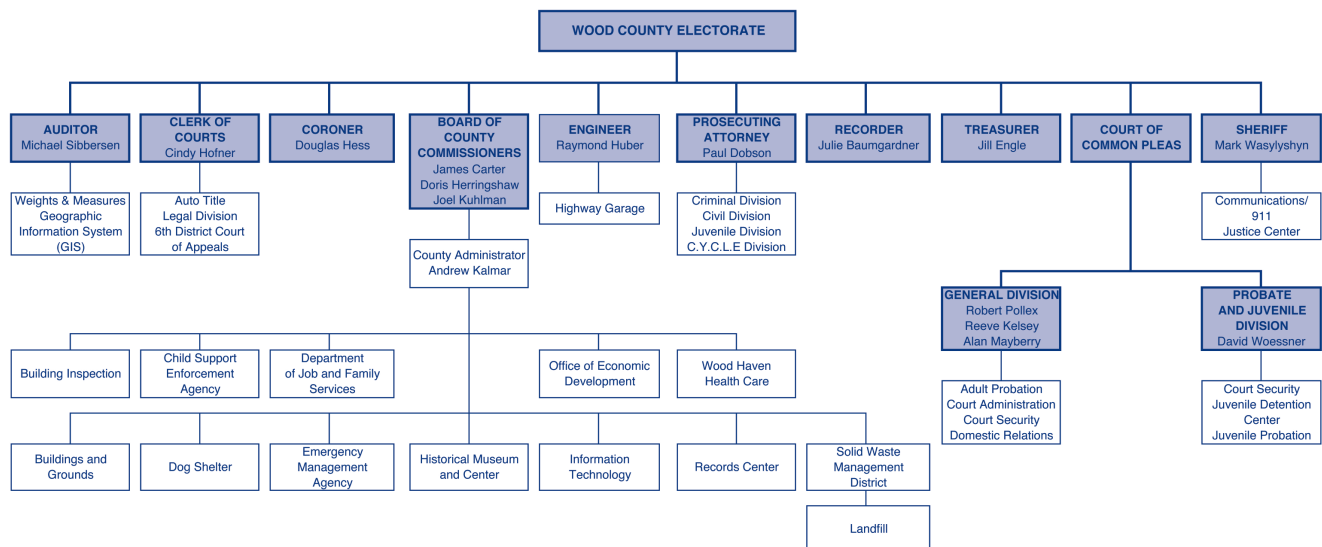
WOOD COUNTY ELECTORATE

AUDITOR
Michael Sibbersen

Weights & Measures
Geographic Information System (GIS)

CLERK OF COURTS
Cindy Hofner

Auto Title
Legal Division
6th District Court of Appeals

CORONER
Douglas Hess

BOARD OF COUNTY COMMISSIONERS
James Carter
Doris Herringshaw
Joel Kuhlman

County Administrator
Andrew Kalmar

ENGINEER
Raymond Huber

Highway Garage

PROSECUTING ATTORNEY
Paul Dobson

Criminal Division
Civil Division
Juvenile Division
C.Y.C.L.E Division

RECORDER
Julie Baumgardner

TREASURER
Jill Engle

COURT OF COMMON PLEAS

SHERIFF
Mark Wasylyshyn

Communications/ 911
Justice Center

Building Inspection

Child Support Enforcement Agency

Department of Job and Family Services

Office of Economic Development

Wood Haven Health Care

GENERAL DIVISION
Robert Pollex
Reeve Kelsey
Alan Mayberry

Adult Probation
Court Administration
Court Security
Domestic Relations

PROBATE AND JUVENILE DIVISION
David Woessner

Court Security
Juvenile Detention Center
Juvenile Probation

Buildings and Grounds

Dog Shelter

Emergency Management Agency

Historical Museum and Center

Information Technology

Records Center

Solid Waste Management District

Landfill